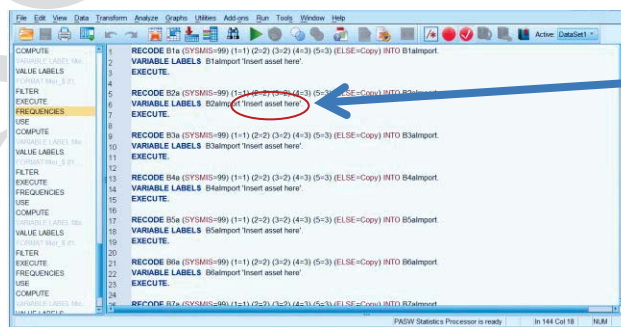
File Edit View Data Transform Analyze Graphs Utilities Add-ons Run Tools Window Help

Active: DataSet1

COMPUTE
VARIABLE LABELS
FILTER
EXECUTE
FREQUENCIES
USE
COMPUTE
VARIABLE LABELS
FILTER
EXECUTE
FREQUENCIES
USE
COMPUTE
VARIABLE LABELS
FILTER
EXECUTE
FREQUENCIES
USE
COMPUTE

1 RECODE B1a (SYSMIS=99) (1=1) (2=2) (3=2) (4=3) (5=3) (ELSE=Copy) INTO B1aImport.
2 VARIABLE LABELS B1aImport 'Insert asset here'.
3 EXECUTE.
4
5 RECODE B2a (SYSMIS=99) (1=1) (2=2) (3=2) (4=3) (5=3) (ELSE=Copy) INTO B2aImport.
6 VARIABLE LABELS B2aImport 'Insert asset here'.
7 EXECUTE.
8
9 RECODE B3a (SYSMIS=99) (1=1) (2=2) (3=2) (4=3) (5=3) (ELSE=Copy) INTO B3aImport.
10 VARIABLE LABELS B3aImport 'Insert asset here'.
11 EXECUTE.
12
13 RECODE B4a (SYSMIS=99) (1=1) (2=2) (3=2) (4=3) (5=3) (ELSE=Copy) INTO B4aImport.
14 VARIABLE LABELS B4aImport 'Insert asset here'.
15 EXECUTE.
16
17 RECODE B5a (SYSMIS=99) (1=1) (2=2) (3=2) (4=3) (5=3) (ELSE=Copy) INTO B5aImport.
18 VARIABLE LABELS B5aImport 'Insert asset here'.
19 EXECUTE.
20
21 RECODE B6a (SYSMIS=99) (1=1) (2=2) (3=2) (4=3) (5=3) (ELSE=Copy) INTO B6aImport.
22 VARIABLE LABELS B6aImport 'Insert asset here'.
23 EXECUTE.
24
25 RECODE B7a (SYSMIS=99) (1=1) (2=2) (3=2) (4=3) (5=3) (ELSE=Copy) INTO B7aImport.

PASW Statistics Processor is ready   In 144 Col 18   NUM